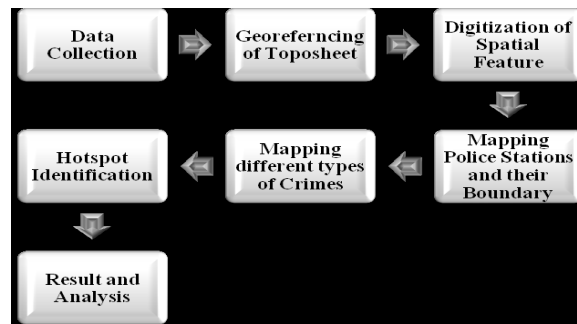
Data Collection

Georeferncing of Toposheet

Digitization of Spatial Feature

Mapping Police Stations and their Boundary

Mapping different types of Crimes

Hotspot Identification

Result and Analysis